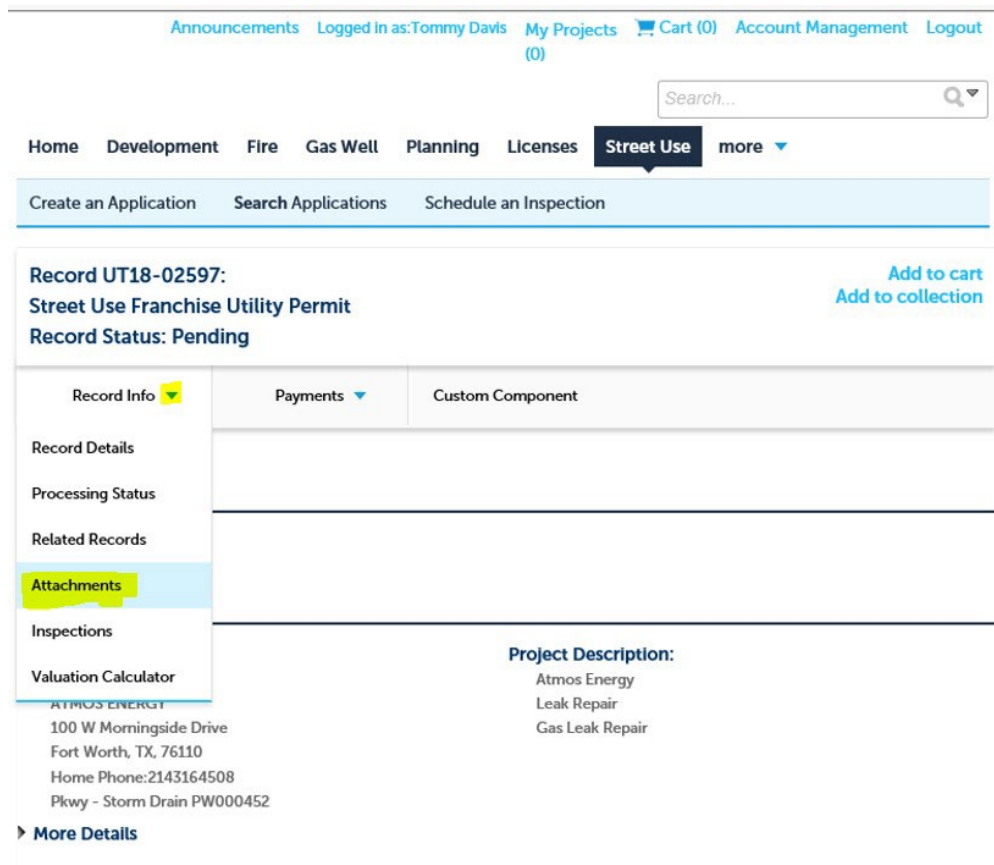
Announcements Logged in as:Tommy Davis My Projects (0) Cart (0) Account Management Logout

Search...

Home Development Fire Gas Well Planning Licenses Street Use more

Create an Application Search Applications Schedule an Inspection

Record UT18-02597:
Street Use Franchise Utility Permit
Record Status: Pending

Add to cart
Add to collection

Record Info Payments Custom Component

Record Details
Processing Status
Related Records
Attachments
Inspections
Valuation Calculator

ATMOS ENERGY
100 W Morningside Drive
Fort Worth, TX, 76110
Home Phone:2143164508
Pkwy - Storm Drain PW000452

Project Description:
Atmos Energy
Leak Repair
Gas Leak Repair

More Details